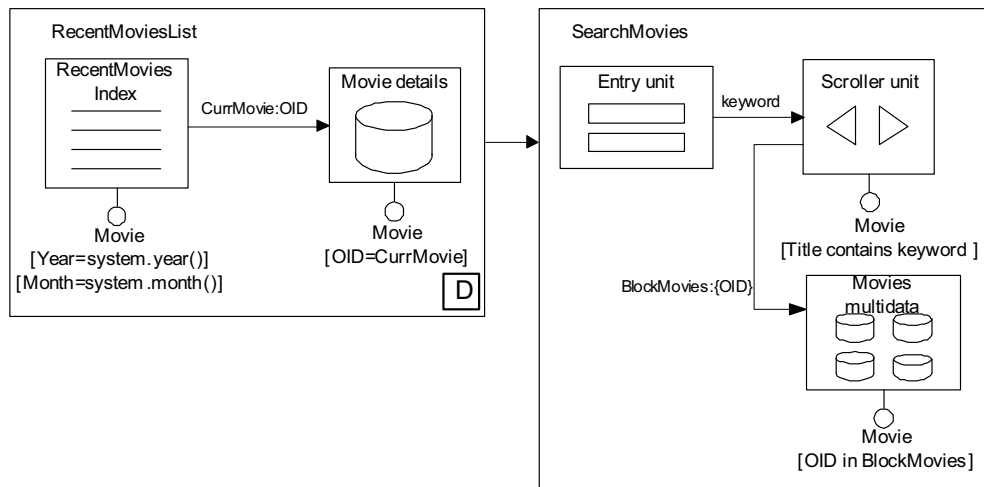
RecentMoviesList

RecentMovies Index

CurrMovie:OID

Movie details

Movie
[Year=system.year()]
[Month=system.month()]

Movie
[OID=CurrMovie]

D

SearchMovies

Entry unit

keyword

Scroller unit

Movie
[Title contains keyword ]

BlockMovies:{OID}

Movies multidata

Movie
[OID in BlockMovies]